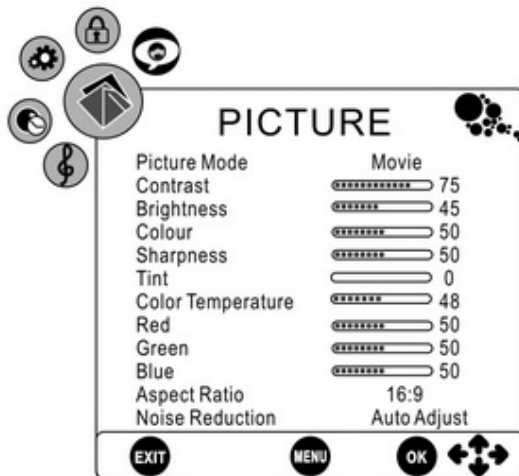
PICTURE

| | |
|---|---|
| Picture Mode | Movie |
| Contrast | 75 |
| Brightness | 45 |
| Colour | 50 |
| Sharpness | 50 |
| Tint | 0 |
| Color Temperature | 48 |
| Red | 50 |
| Green | 50 |
| Blue | 50 |
| Aspect Ratio | 16:9 |
| Noise Reduction | Auto Adjust |

EXIT MENU OK